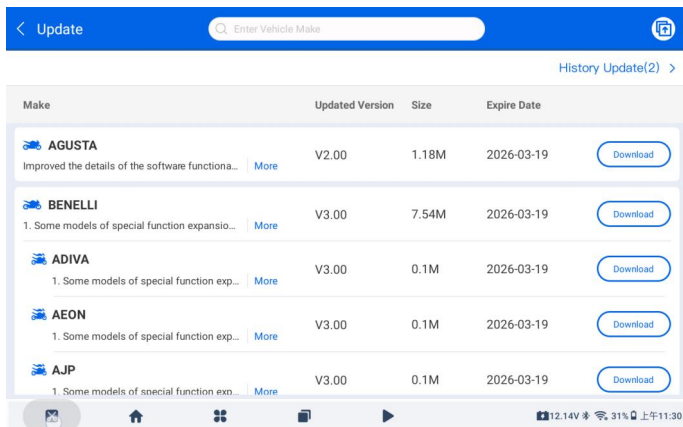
< Update

Enter Vehicle Make

History Update(2) >

| Make | Updated Version | Size | Expire Date | |
|---|---|---|---|---|
| AGUSTA<br>Improved the details of the software functiona... More | V2.00 | 1.18M | 2026-03-19 | Download |
| BENELLI<br>1. Some models of special function expansio... More | V3.00 | 7.54M | 2026-03-19 | Download |
| ADIVA<br>1. Some models of special function exp... More | V3.00 | 0.1M | 2026-03-19 | Download |
| AEON<br>1. Some models of special function exp... More | V3.00 | 0.1M | 2026-03-19 | Download |
| AJP<br>1. Some models of special function exp... More | V3.00 | 0.1M | 2026-03-19 | Download |

12.14V 31% 上午11:30